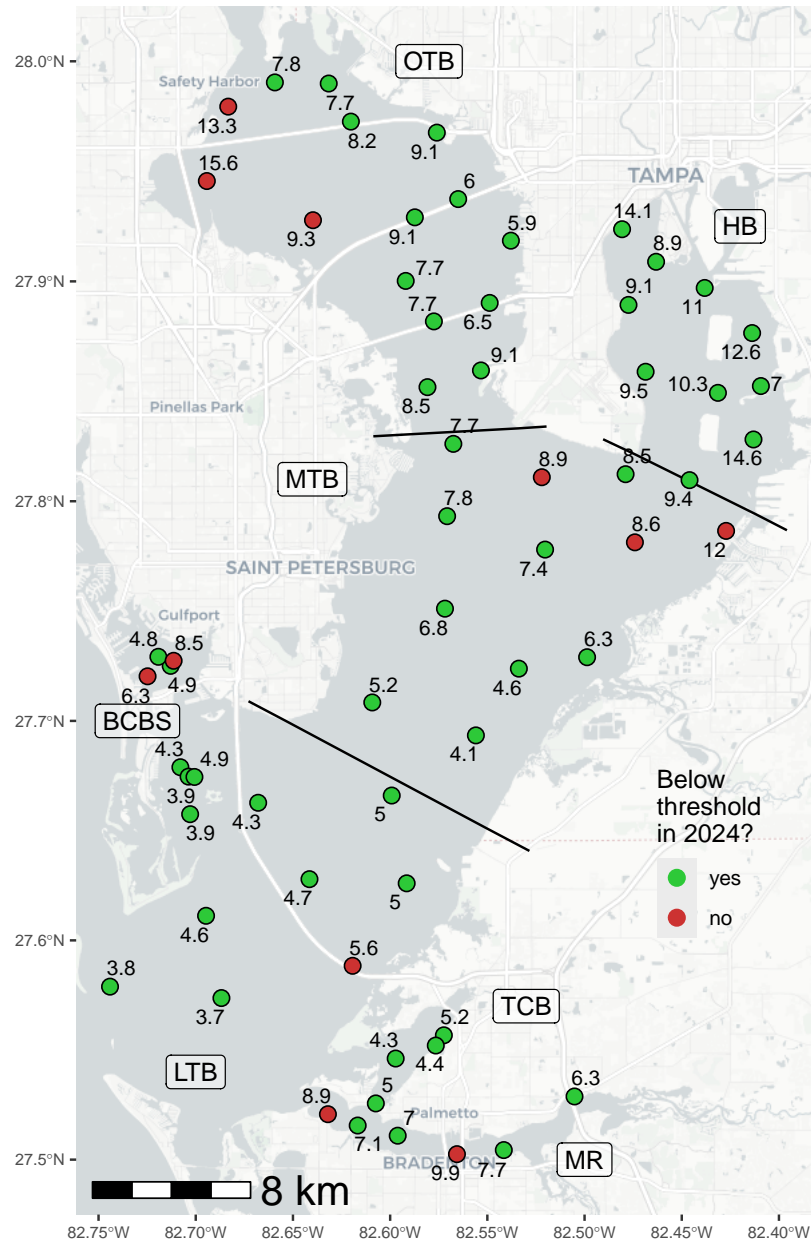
28.0°N
27.9°N
27.8°N
27.7°N
27.6°N
27.5°N

OTB
Safety Harbor
7.8
7.7
13.3
8.2
9.1
15.6
TAMPA
6
9.3
9.1
5.9
14.1
HB
8.9
7.7
9.1
11
7.7
6.5
12.6
Pinellas Park
9.1
9.5
10.3
7
8.5
7.7
14.6
MTB
8.9
8.5
9.4
7.8
8.6
12
SAINT PETERSBURG
7.4
Gulfport
6.8
6.3
4.8
8.5
4.6
6.3
4.9
5.2
BCBS
4.1
4.3
4.9
Below threshold in 2024?
3.9
4.3
5
3.9
yes
4.7
5
no
4.6
5.6
3.8
TCB
3.7
5.2
4.3
4.4
LTB
6.3
5
8.9
7
Palmetto
7.1
BRADENTON
9.9
7.7
MR
8 km

82.75°W
82.70°W
82.65°W
82.60°W
82.55°W
82.50°W
82.45°W
82.40°W